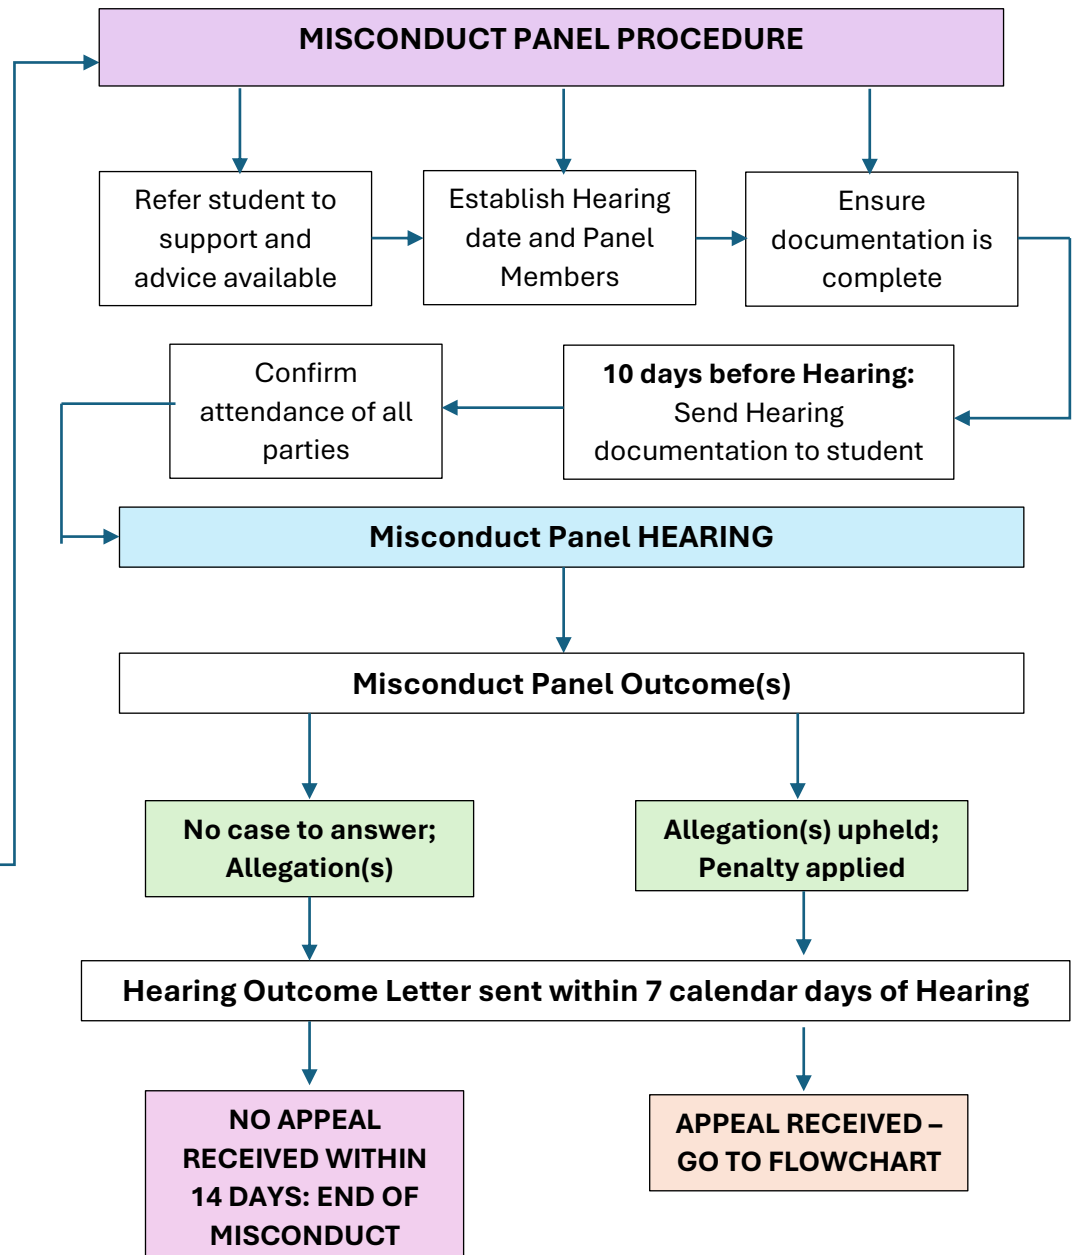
MISCONDUCT PANEL PROCEDURE

Refer student to support and advice available

Establish Hearing date and Panel Members

Ensure documentation is complete

10 days before Hearing: Send Hearing documentation to student

Confirm attendance of all parties

Misconduct Panel HEARING

Misconduct Panel Outcome(s)

No case to answer; Allegation(s)

Allegation(s) upheld; Penalty applied

Hearing Outcome Letter sent within 7 calendar days of Hearing

NO APPEAL RECEIVED WITHIN 14 DAYS: END OF MISCONDUCT

APPEAL RECEIVED – GO TO FLOWCHART